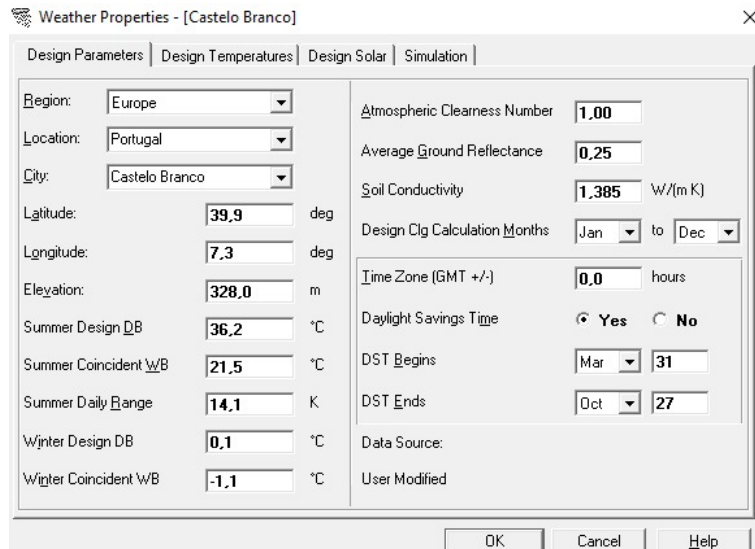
Weather Properties - [Castelo Branco]

×

Design Parameters | Design Temperatures | Design Solar | Simulation

Region: Europe

Location: Portugal

City: Castelo Branco

Latitude: 39,9 deg

Longitude: 7,3 deg

Elevation: 328,0 m

Summer Design DB 36,2 °C

Summer Coincident WB 21,5 °C

Summer Daily Range 14,1 K

Winter Design DB 0,1 °C

Winter Coincident WB -1,1 °C

Atmospheric Clearness Number 1,00

Average Ground Reflectance 0,25

Soil Conductivity 1,385 W/(m K)

Design Clg Calculation Months Jan to Dec

Time Zone (GMT +/-) 0,0 hours

Daylight Savings Time Yes No

DST Begins Mar 31

DST Ends Oct 27

Data Source:

User Modified

OK Cancel Help